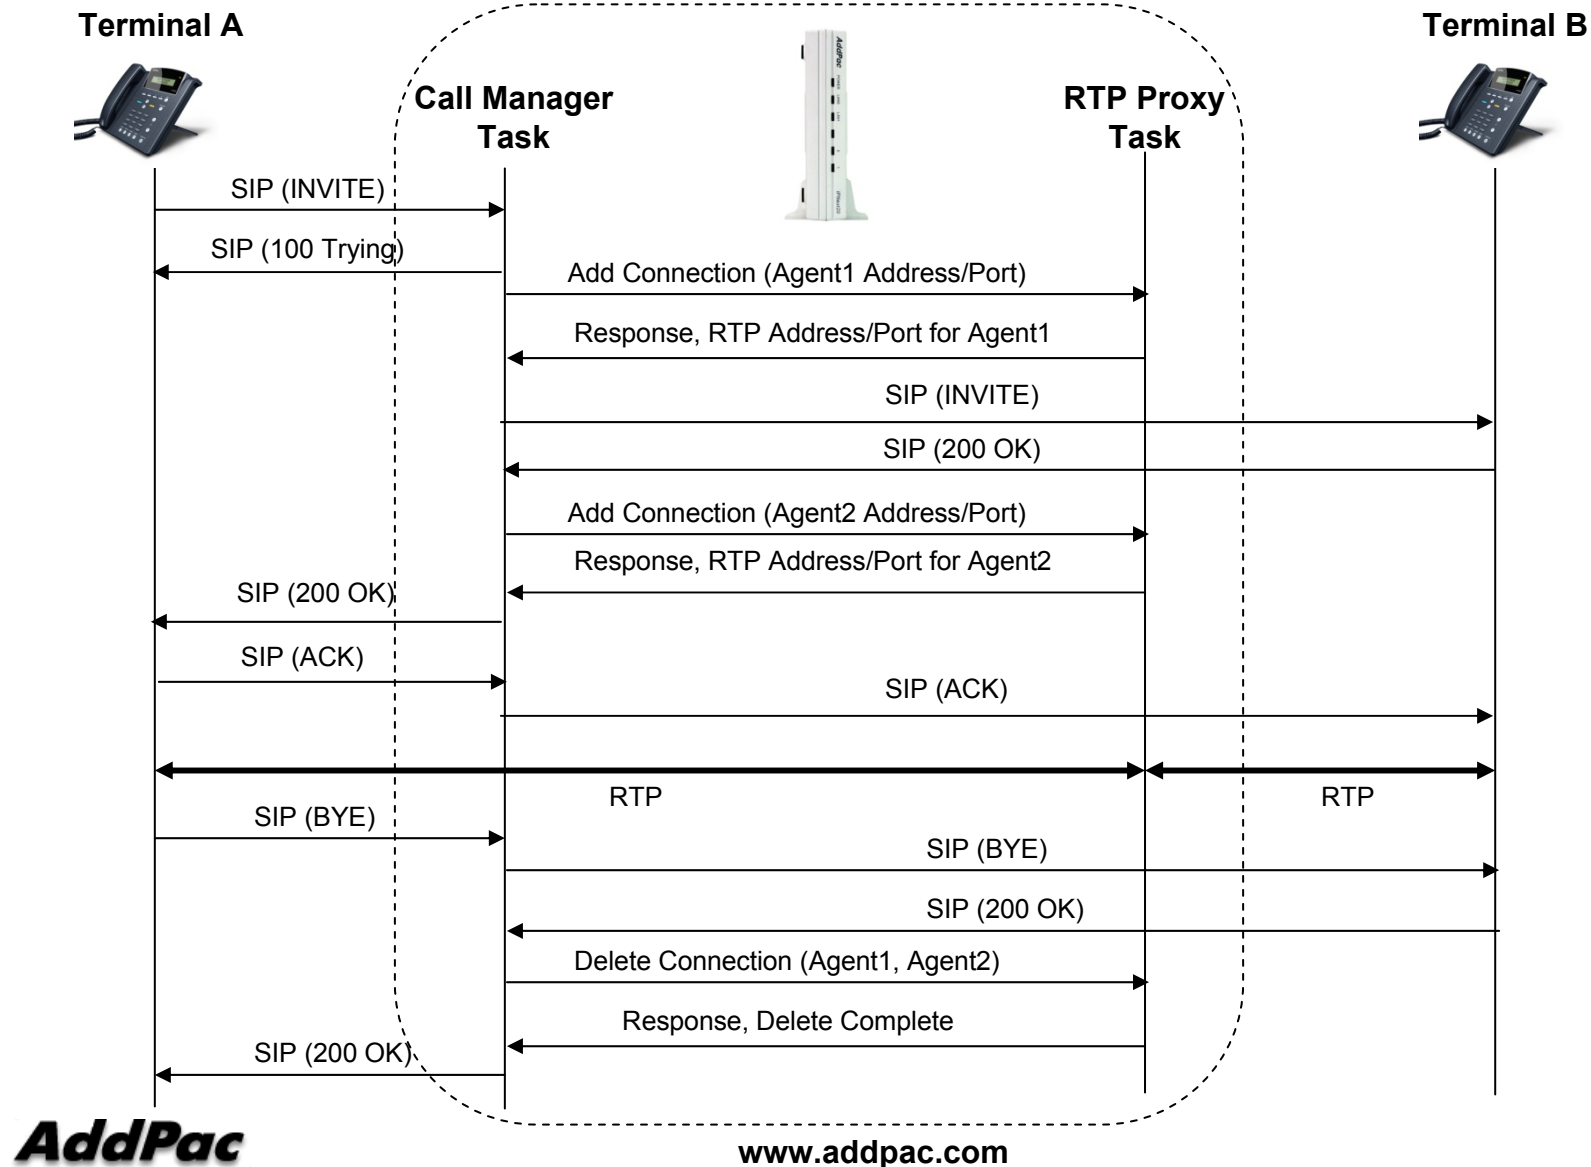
Terminal A

Terminal B

Call Manager Task

RTP Proxy Task

SIP (INVITE)

SIP (100 Trying)

Add Connection (Agent1 Address/Port)

Response, RTP Address/Port for Agent1

SIP (INVITE)

SIP (200 OK)

Add Connection (Agent2 Address/Port)

Response, RTP Address/Port for Agent2

SIP (200 OK)

SIP (ACK)

SIP (ACK)

RTP

RTP

SIP (BYE)

SIP (BYE)

SIP (200 OK)

Delete Connection (Agent1, Agent2)

Response, Delete Complete

SIP (200 OK)

AddPac

www.addpac.com